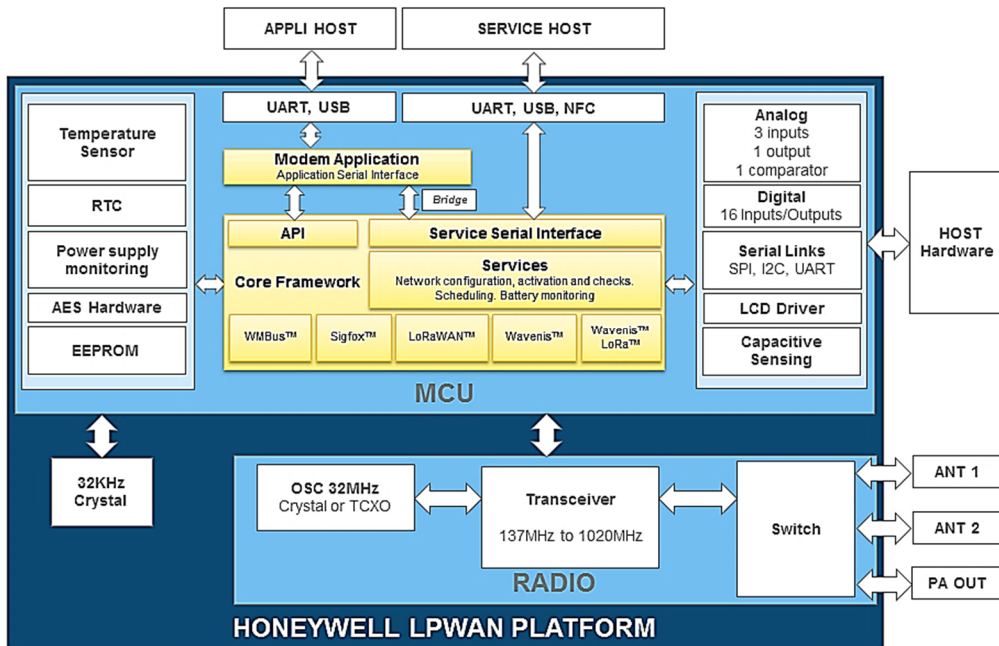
APPLI HOST

SERVICE HOST

UART, USB

UART, USB, NFC

Temperature Sensor

RTC

Power supply monitoring

AES Hardware

EEPROM

Modem Application
Application Serial Interface

Bridge

API

Service Serial Interface

Core Framework

Services
Network configuration, activation and checks. Scheduling. Battery monitoring

WMBus™

Sigfox™

LoRaWAN™

Wavenis™

Wavenis™ LoRa™

Analog
3 inputs
1 output
1 comparator

Digital
16 Inputs/Outputs

Serial Links
SPI, I2C, UART

LCD Driver

Capacitive Sensing

HOST Hardware

MCU

32KHz Crystal

OSC 32MHz
Crystal or TCXO

Transceiver

137MHz to 1020MHz

Switch

ANT 1

ANT 2

PA OUT

RADIO

HONEYWELL LPWAN PLATFORM